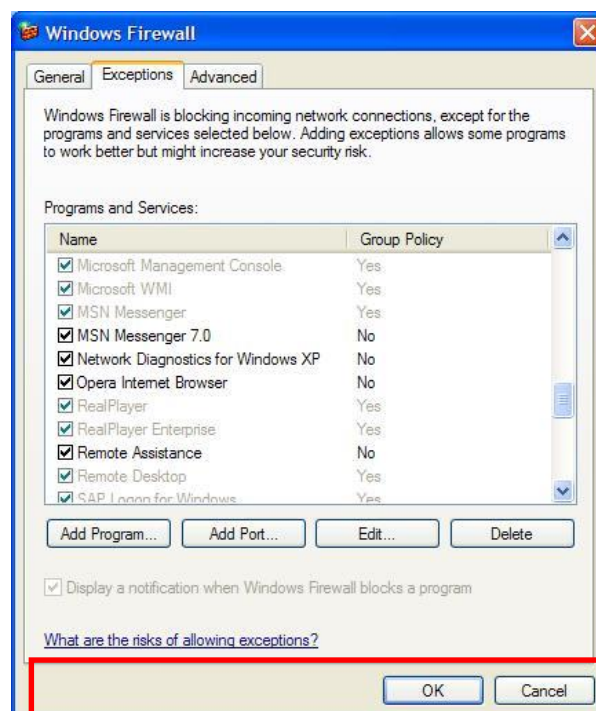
Windows Firewall

General | Exceptions | Advanced

Windows Firewall is blocking incoming network connections, except for the programs and services selected below. Adding exceptions allows some programs to work better but might increase your security risk.

Programs and Services:

| Name | Group Policy |
|---|---|
| Microsoft Management Console | Yes |
| Microsoft WMI | Yes |
| MSN Messenger | Yes |
| MSN Messenger 7.0 | No |
| Network Diagnostics for Windows XP | No |
| Opera Internet Browser | No |
| RealPlayer | Yes |
| RealPlayer Enterprise | Yes |
| Remote Assistance | No |
| Remote Desktop | Yes |
| SAP Logon for Windows | Yes |

Add Program... | Add Port... | Edit... | Delete

Display a notification when Windows Firewall blocks a program

What are the risks of allowing exceptions?

OK | Cancel